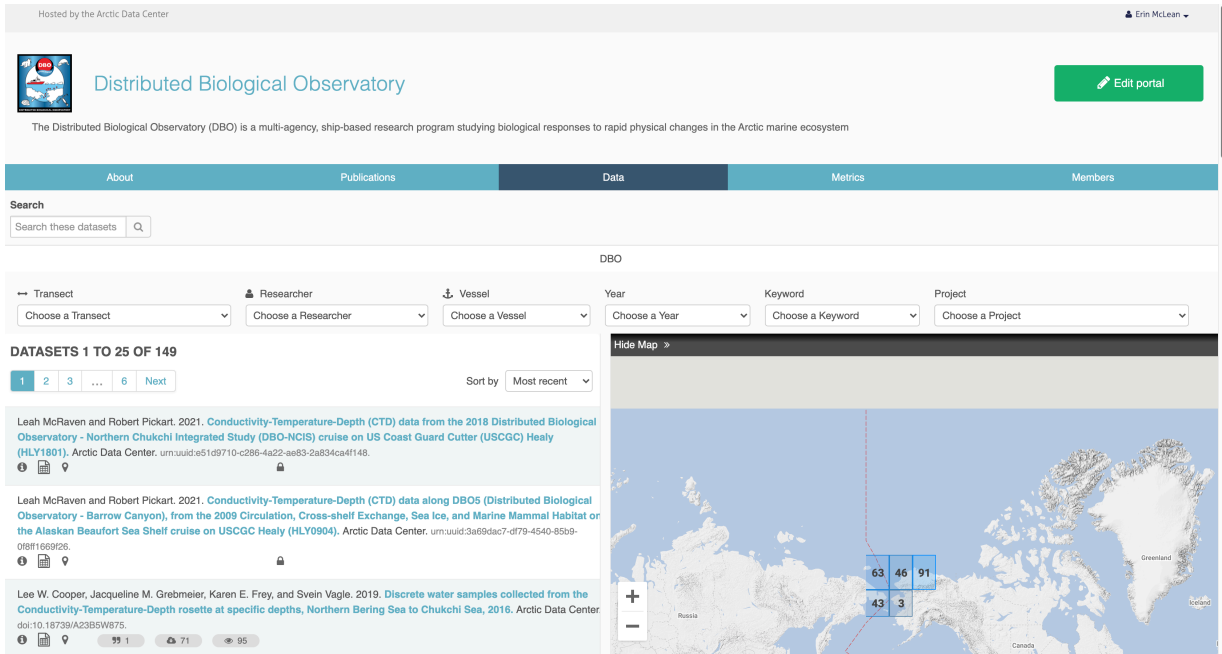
Hosted by the Arctic Data Center

Erin McLean

DBO

Distributed Biological Observatory

Edit portal

The Distributed Biological Observatory (DBO) is a multi-agency, ship-based research program studying biological responses to rapid physical changes in the Arctic marine ecosystem

About | Publications | Data | Metrics | Members

Search

Search these datasets

DBO

Transect | Researcher | Vessel | Year | Keyword | Project

Choose a Transect | Choose a Researcher | Choose a Vessel | Choose a Year | Choose a Keyword | Choose a Project

DATASETS 1 TO 25 OF 149

1 2 3 ... 6 Next

Sort by Most recent

Hide Map »

Leah McRaven and Robert Pickart. 2021. Conductivity-Temperature-Depth (CTD) data from the 2018 Distributed Biological Observatory - Northern Chukchi Integrated Study (DBO-NCIS) cruise on US Coast Guard Cutter (USCGC) Healy (HLY1801). Arctic Data Center. urn:uuid:e51d9710-c286-4a22-ae83-2a834ca4f148.

Leah McRaven and Robert Pickart. 2021. Conductivity-Temperature-Depth (CTD) data along DBO5 (Distributed Biological Observatory - Barrow Canyon), from the 2009 Circulation, Cross-shelf Exchange, Sea Ice, and Marine Mammal Habitat on the Alaskan Beaufort Sea Shelf cruise on USCGC Healy (HLY0904). Arctic Data Center. urn:uuid:3a69dac7-df79-4540-85b9-0f8ff1669f26.

Lee W. Cooper, Jacqueline M. Grebmeier, Karen E. Frey, and Svein Vagle. 2019. Discrete water samples collected from the Conductivity-Temperature-Depth rosette at specific depths, Northern Bering Sea to Chukchi Sea, 2016. Arctic Data Center. doi:10.18739/A23B5W875.

1 71 95

63 46 91
43 3

Greenland
Iceland
Russia
Canada
+
−